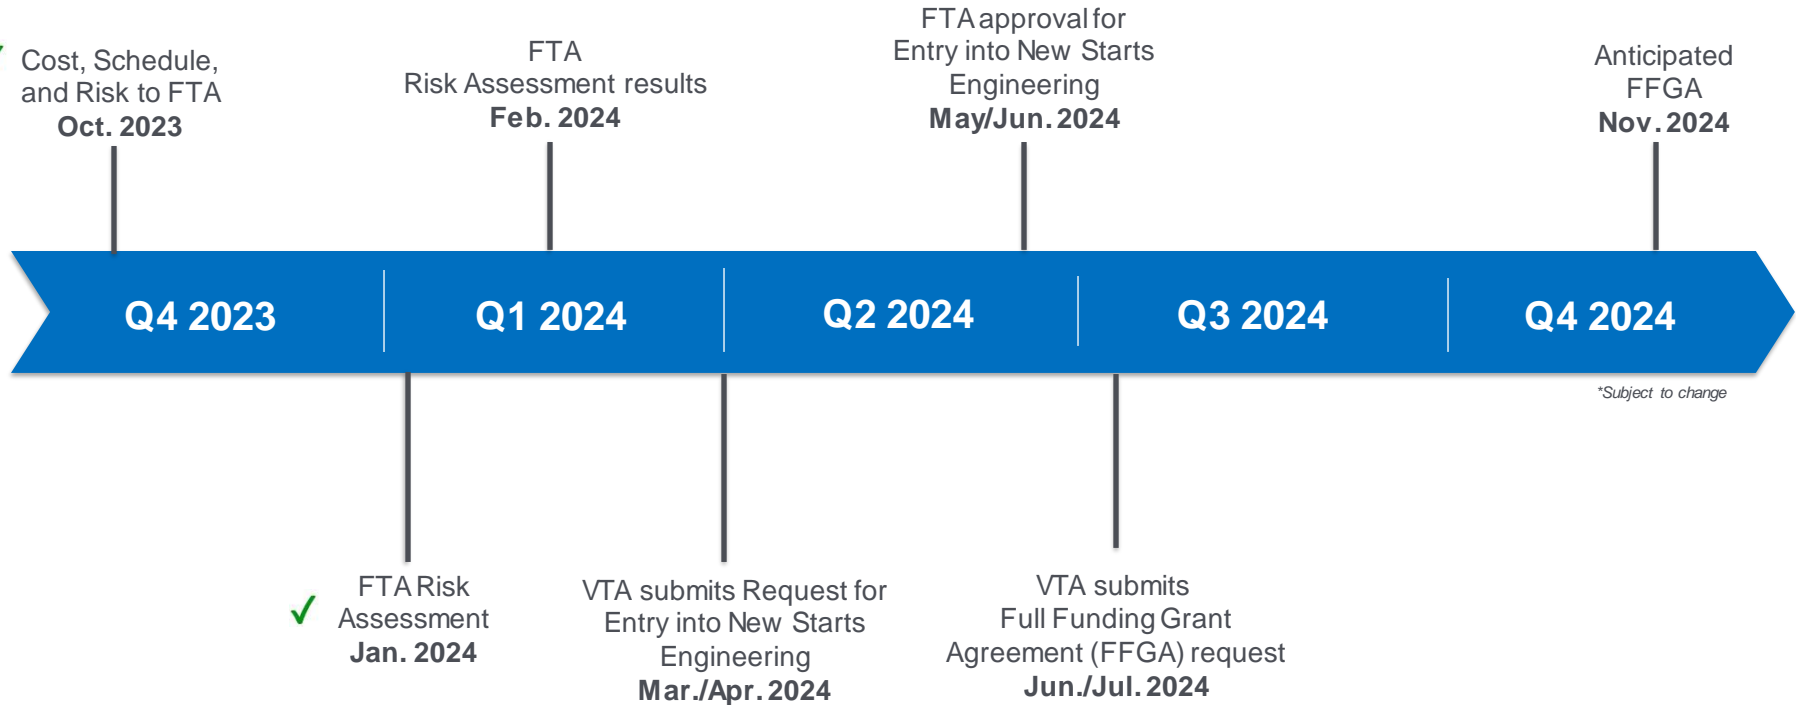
Cost, Schedule, and Risk to FTA
**Oct. 2023**

FTA
Risk Assessment results
**Feb. 2024**

FTA approval for Entry into New Starts Engineering
**May/Jun. 2024**

Anticipated FFGA
**Nov. 2024**

Q4 2023

Q1 2024

Q2 2024

Q3 2024

Q4 2024

*Subject to change

FTA Risk Assessment
**Jan. 2024**

VTA submits Request for Entry into New Starts Engineering
**Mar./Apr. 2024**

VTA submits Full Funding Grant Agreement (FFGA) request
**Jun./Jul. 2024**